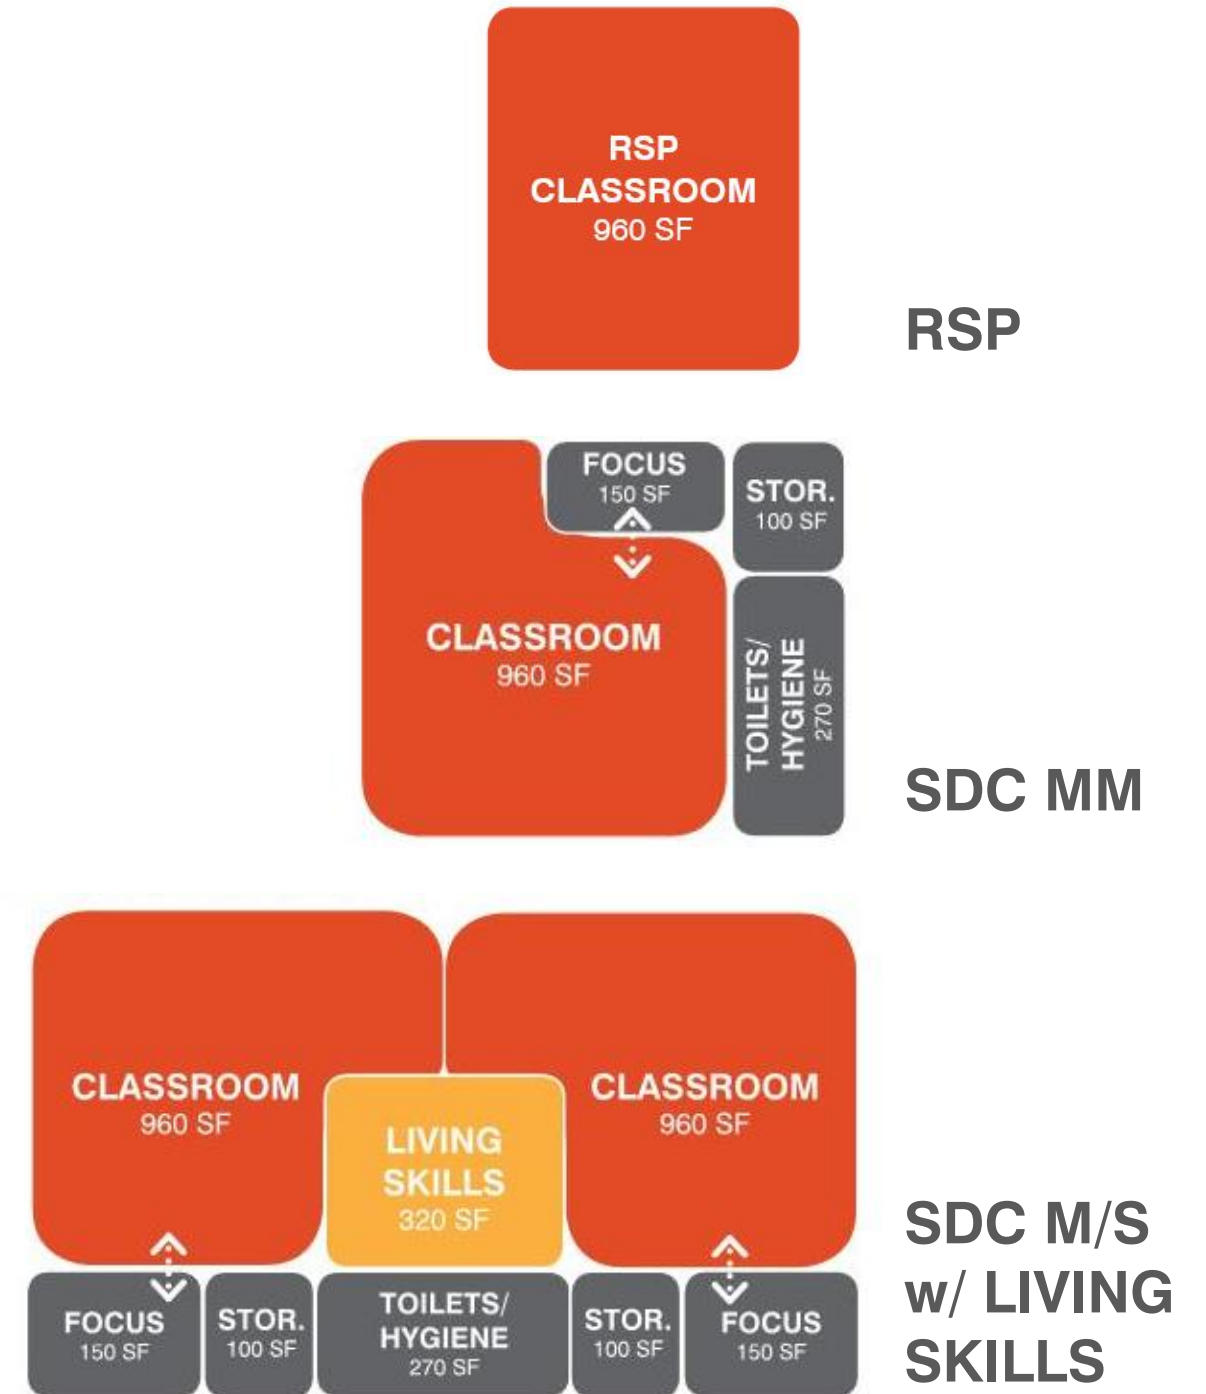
RSP
CLASSROOM
960 SF

RSP

FOCUS
150 SF

STOR.
100 SF

CLASSROOM
960 SF

TOILETS/
HYGIENE
270 SF

SDC MM

CLASSROOM
960 SF

LIVING
SKILLS
320 SF

CLASSROOM
960 SF

FOCUS
150 SF

STOR.
100 SF

TOILETS/
HYGIENE
270 SF

STOR.
100 SF

FOCUS
150 SF

SDC M/S
w/ LIVING
SKILLS